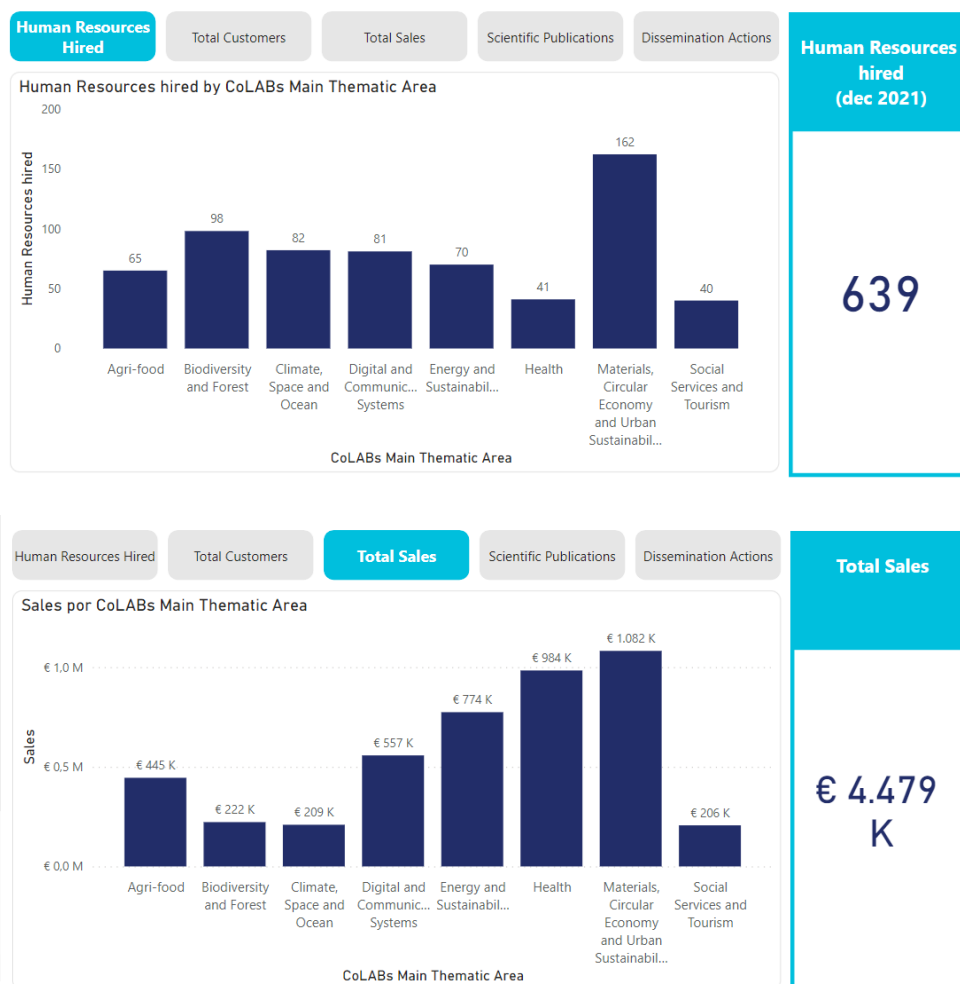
Human Resources Hired | Total Customers | Total Sales | Scientific Publications | Dissemination Actions

Human Resources hired by CoLABs Main Thematic Area

Human Resources hired

200
150
100
50
0

65
98
82
81
70
41
162
40

Agri-food
Biodiversity and Forest
Climate, Space and Ocean
Digital and Communic... Systems
Energy and Sustainabil...
Health
Materials, Circular Economy and Urban Sustainabil...
Social Services and Tourism

CoLABs Main Thematic Area

Human Resources hired (dec 2021)

639

Human Resources Hired | Total Customers | Total Sales | Scientific Publications | Dissemination Actions

Sales por CoLABs Main Thematic Area

Sales

€ 1,0 M
€ 0,5 M
€ 0,0 M

€ 445 K
€ 222 K
€ 209 K
€ 557 K
€ 774 K
€ 984 K
€ 1.082 K
€ 206 K

Agri-food
Biodiversity and Forest
Climate, Space and Ocean
Digital and Communic... Systems
Energy and Sustainabil...
Health
Materials, Circular Economy and Urban Sustainabil...
Social Services and Tourism

CoLABs Main Thematic Area

Total Sales

€ 4.479 K